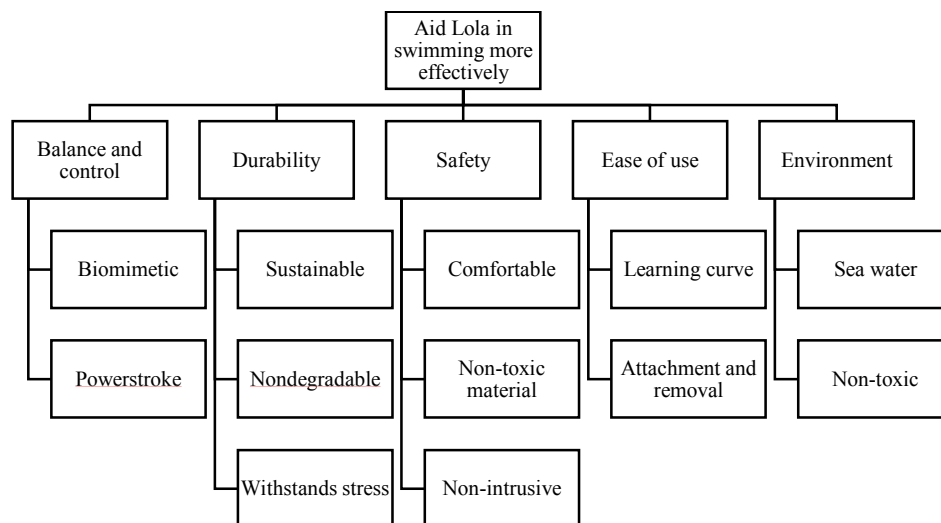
Aid Lola in swimming more effectively

Balance and control
Biomimetic
Powerstroke

Durability
Sustainable
Nondegradable
Withstands stress

Safety
Comfortable
Non-toxic material
Non-intrusive

Ease of use
Learning curve
Attachment and removal

Environment
Sea water
Non-toxic